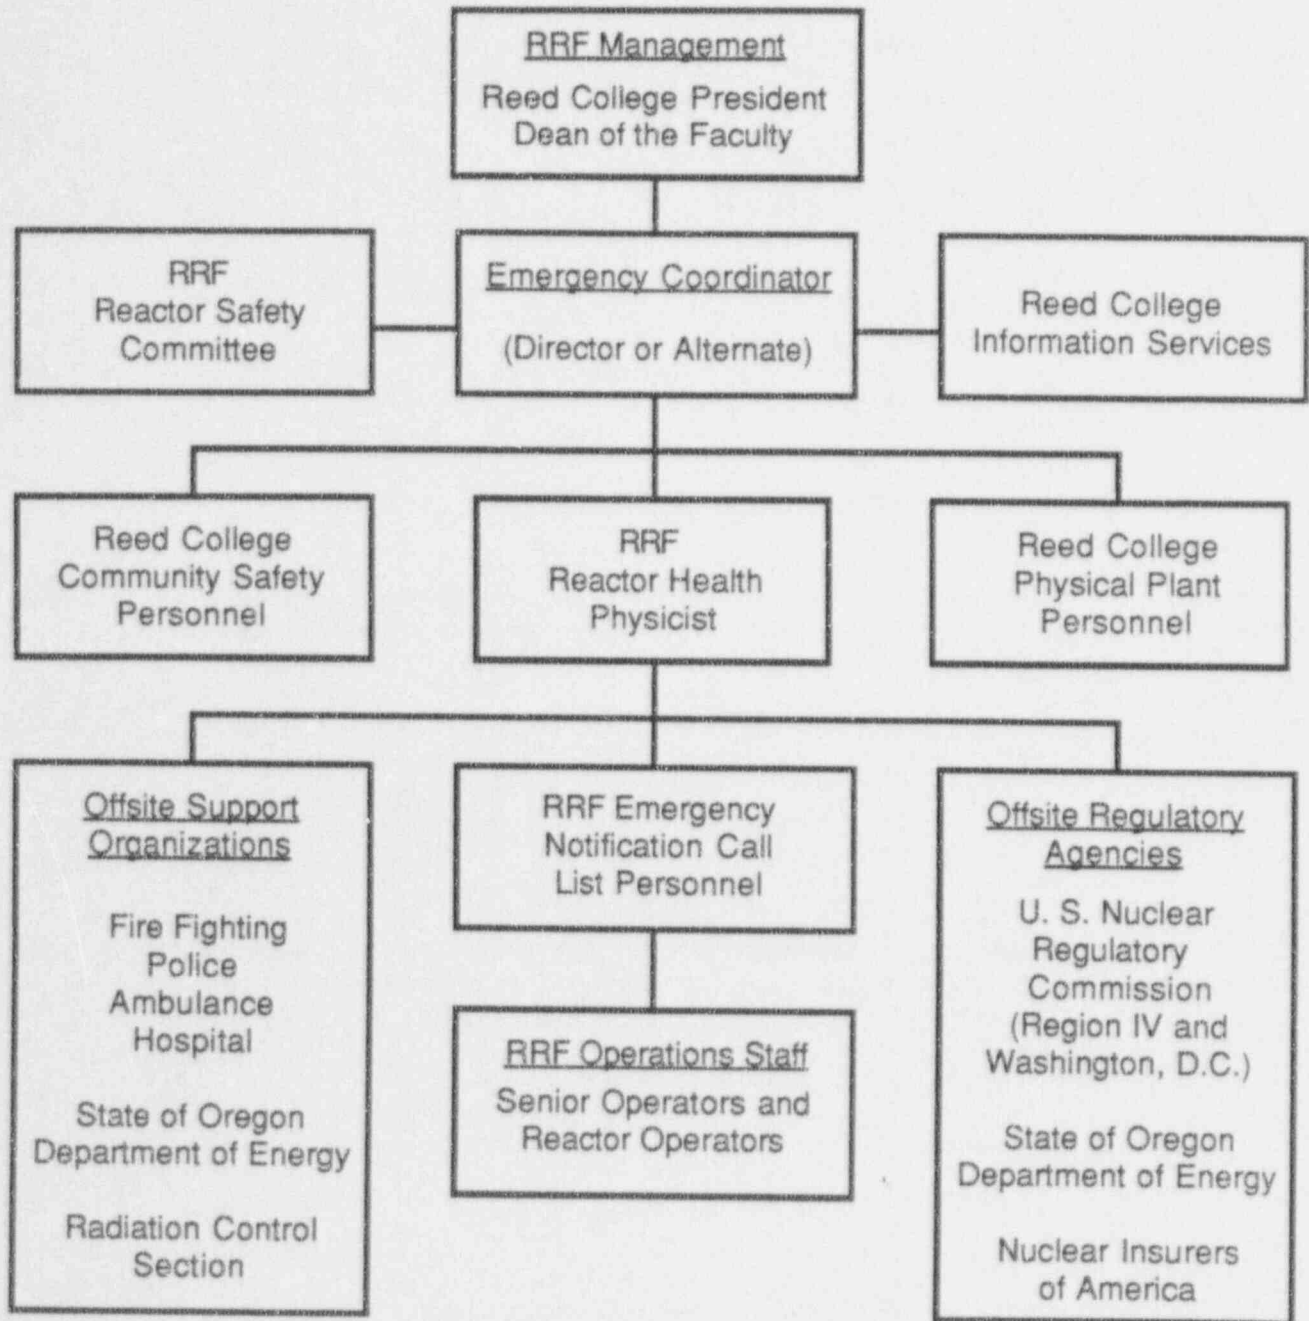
RRF Management
Reed College President
Dean of the Faculty

RRF
Reactor Safety
Committee

Emergency Coordinator
(Director or Alternate)

Reed College
Information Services

Reed College
Community Safety
Personnel

RRF
Reactor Health
Physicist

Reed College
Physical Plant
Personnel

Offsite Support Organizations

Fire Fighting
Police
Ambulance
Hospital

State of Oregon
Department of Energy

Radiation Control
Section

RRF Emergency
Notification Call
List Personnel

RRF Operations Staff
Senior Operators and
Reactor Operators

Offsite Regulatory Agencies

U. S. Nuclear
Regulatory
Commission
(Region IV and
Washington, D.C.)

State of Oregon
Department of Energy

Nuclear Insurers
of America